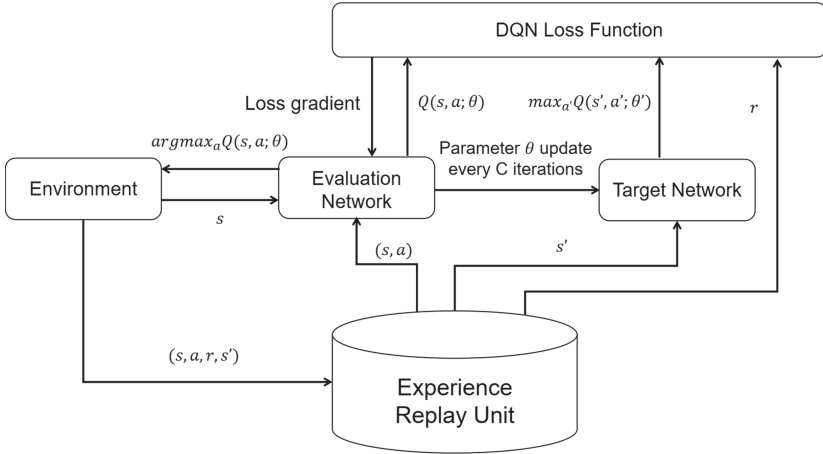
DQN Loss Function

Loss gradient

$Q(s, a; \theta)$

$max_{a'} Q(s', a'; \theta')$

$r$

$argmax_a Q(s, a; \theta)$

Parameter $\theta$ update every C iterations

Environment

Evaluation Network

Target Network

$s$

$(s, a)$

$s'$

$(s, a, r, s')$

Experience Replay Unit